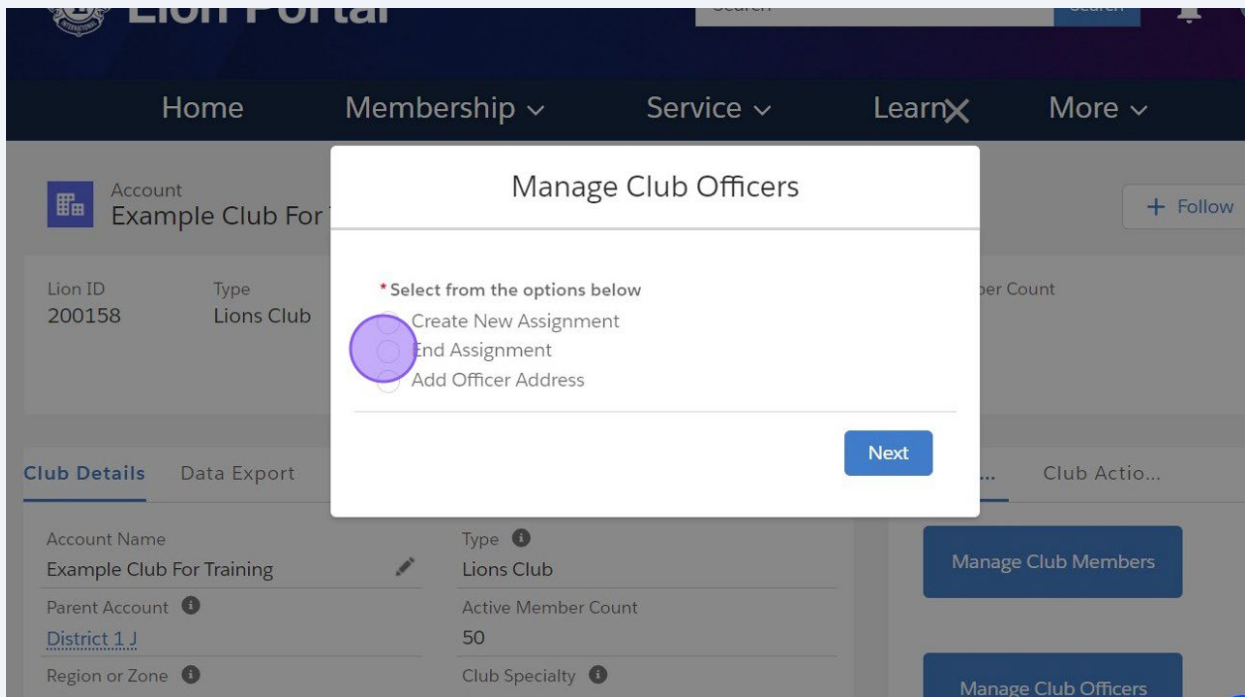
Lion Portal

Home Membership ⌄ Service ⌄ Learn More ⌄

Account
Example Club For

+ Follow

Lion ID
200158

Type
Lions Club

ber Count

Manage Club Officers

*Select from the options below
Create New Assignment
End Assignment
Add Officer Address

Next

Club Details Data Export

... Club Actio...

Account Name
Example Club For Training

Type
Lions Club

Parent Account
District 1 J

Active Member Count
50

Region or Zone

Club Specialty

Manage Club Members

Manage Club Officers